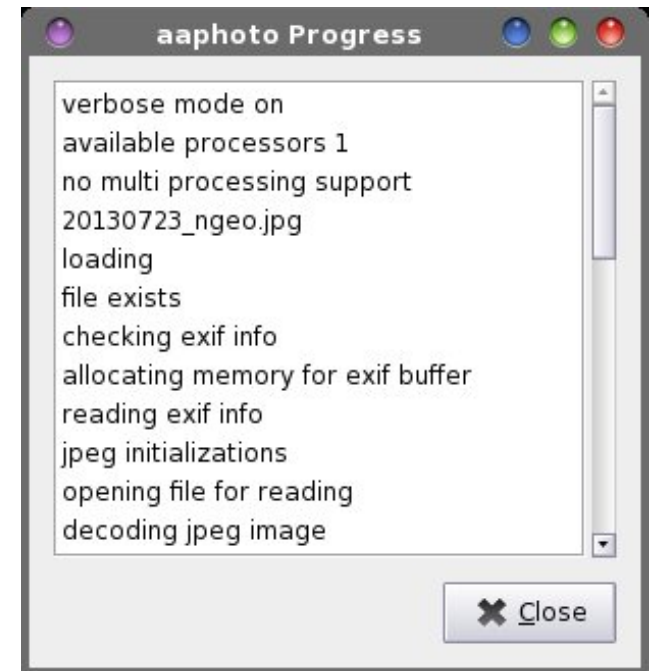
aaphoto Progress

verbose mode on
available processors 1
no multi processing support
20130723_ngeo.jpg
loading
file exists
checking exif info
allocating memory for exif buffer
reading exif info
jpeg initializations
opening file for reading
decoding jpeg image

Close